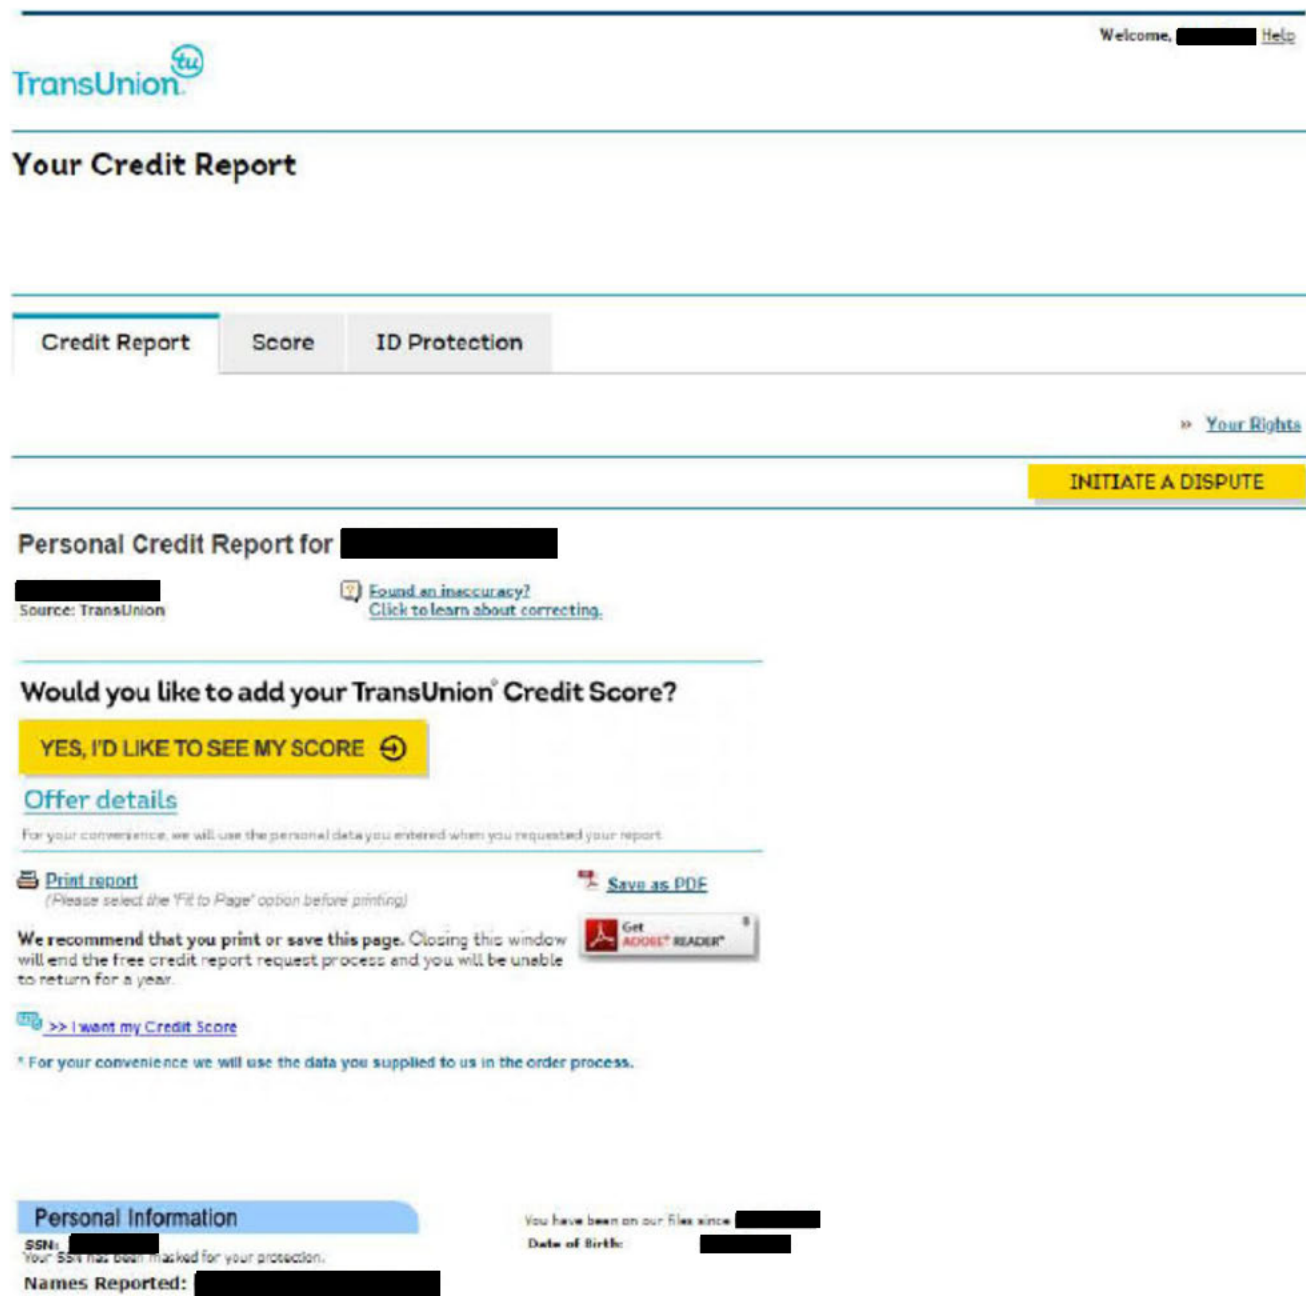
Welcome, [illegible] Help

TransUnion

Your Credit Report

Credit Report | Score | ID Protection

» Your Rights

INITIATE A DISPUTE

Personal Credit Report for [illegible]

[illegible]
Source: TransUnion

Found an inaccuracy?
Click to learn about correcting.

Would you like to add your TransUnion® Credit Score?

YES, I'D LIKE TO SEE MY SCORE

Offer details

For your convenience, we will use the personal data you entered when you requested your report

Print report
(Please select the 'Fit to Page' option before printing)

Save as PDF

We recommend that you print or save this page. Closing this window will end the free credit report request process and you will be unable to return for a year.

Get ADOBE® READER®

>> I want my Credit Score

* For your convenience we will use the data you supplied to us in the order process.

Personal Information

SSN: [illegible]
Your SSN has been masked for your protection.

Names Reported: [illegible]

You have been on our files since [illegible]
Date of Birth: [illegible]